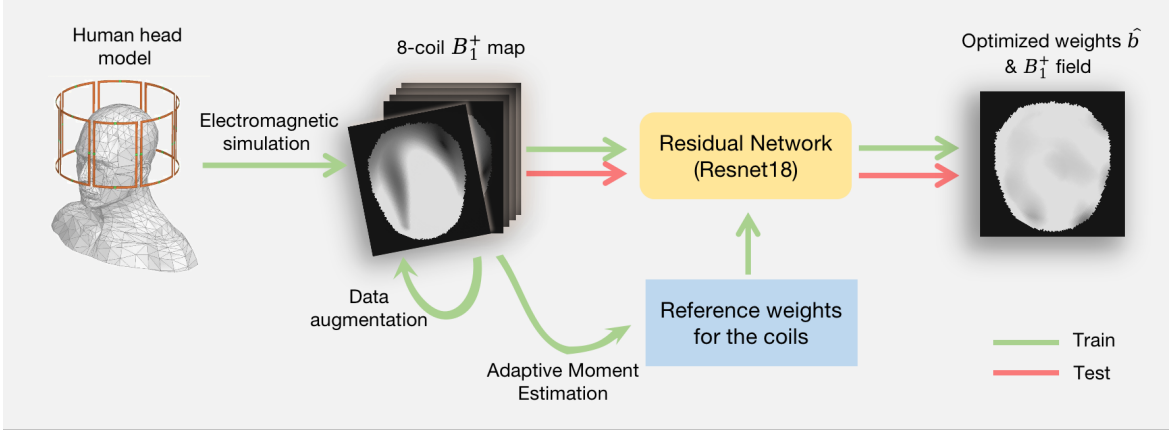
Human head model

Electromagnetic simulation

8-coil $B_1^+$ map

Data augmentation

Adaptive Moment Estimation

Residual Network (Resnet18)

Reference weights for the coils

Optimized weights $\hat{b}$ & $B_1^+$ field

Train

Test